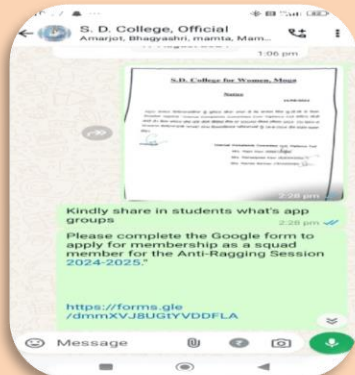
S. D. College, Official
Amarjot, Bhagyashri, mamta, Mam...

1:06 pm

S.D. College for Women, Moga

Notice

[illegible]

2:28 pm

Kindly share in students what's app groups
2:28 pm

Please complete the Google form to apply for membership as a squad member for the Anti-Ragging Session 2024-2025."

https://forms.gle/dmmXVJ8UGtYVDDFLA

Message